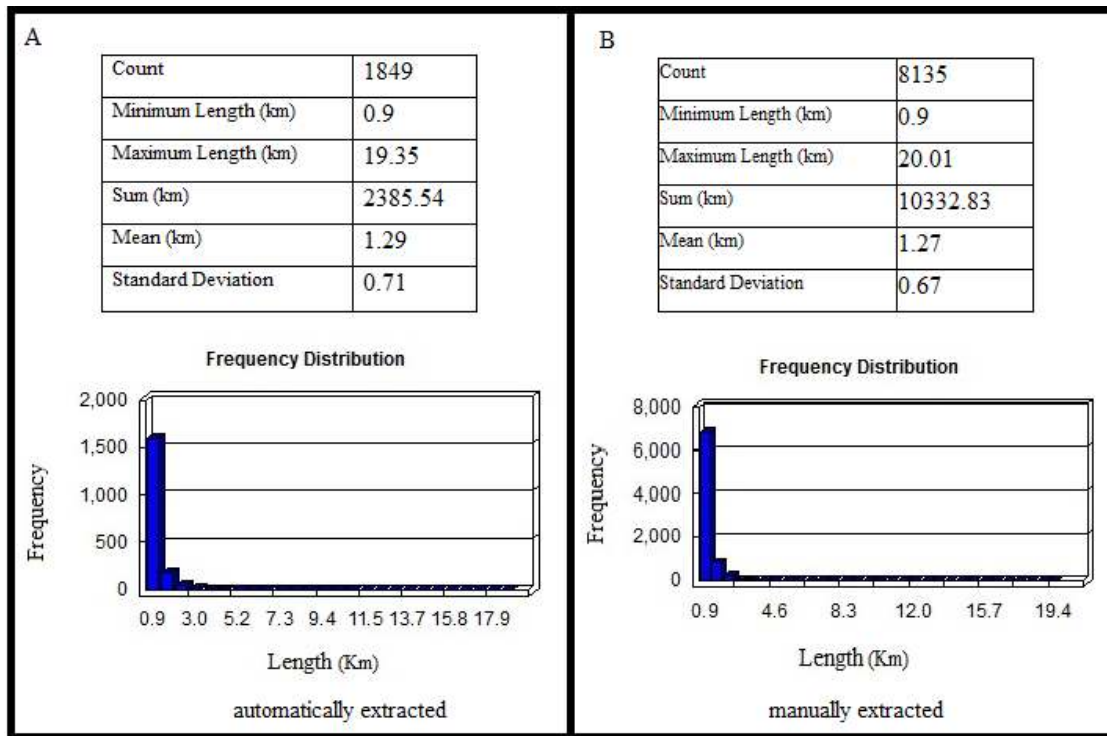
A

| Count | 1849 |
|---|---|
| Minimum Length (km) | 0.9 |
| Maximum Length (km) | 19.35 |
| Sum (km) | 2385.54 |
| Mean (km) | 1.29 |
| Standard Deviation | 0.71 |

Frequency Distribution

2,000
1,500
1,000
500
0

Frequency

0.9 3.0 5.2 7.3 9.4 11.5 13.7 15.8 17.9

Length (Km)

automatically extracted

B

| Count | 8135 |
|---|---|
| Minimum Length (km) | 0.9 |
| Maximum Length (km) | 20.01 |
| Sum (km) | 10332.83 |
| Mean (km) | 1.27 |
| Standard Deviation | 0.67 |

Frequency Distribution

8,000
6,000
4,000
2,000
0

Frequency

0.9 4.6 8.3 12.0 15.7 19.4

Length (Km)

manually extracted